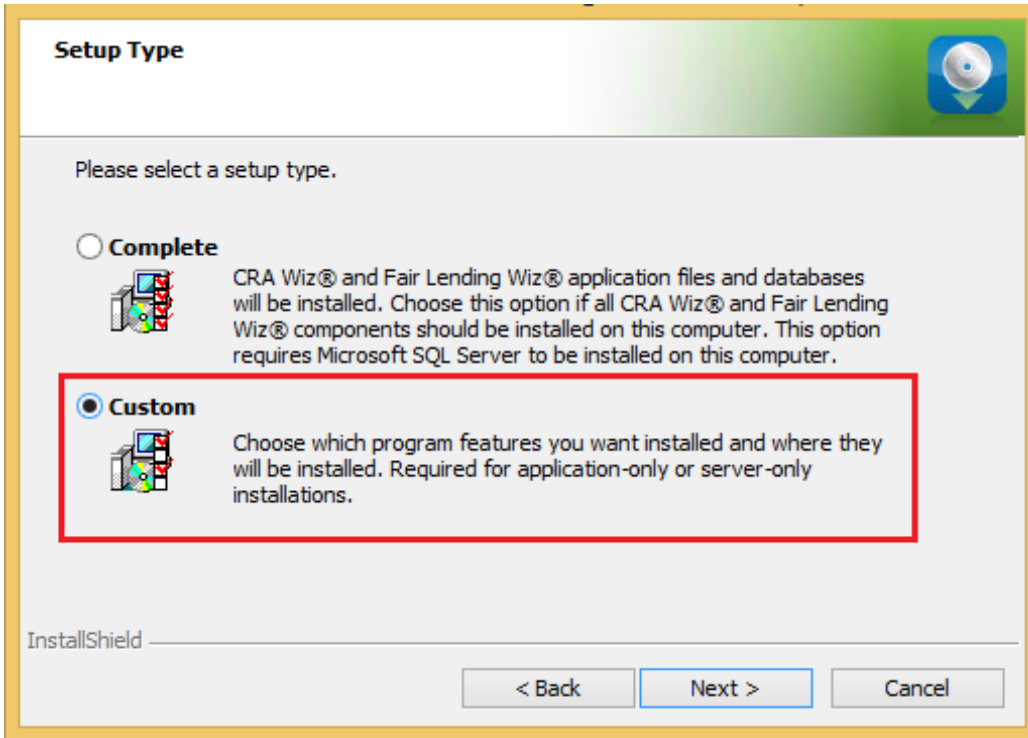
Setup Type

Please select a setup type.

Complete

CRA Wiz® and Fair Lending Wiz® application files and databases will be installed. Choose this option if all CRA Wiz® and Fair Lending Wiz® components should be installed on this computer. This option requires Microsoft SQL Server to be installed on this computer.

Custom

Choose which program features you want installed and where they will be installed. Required for application-only or server-only installations.

InstallShield

< Back Next > Cancel